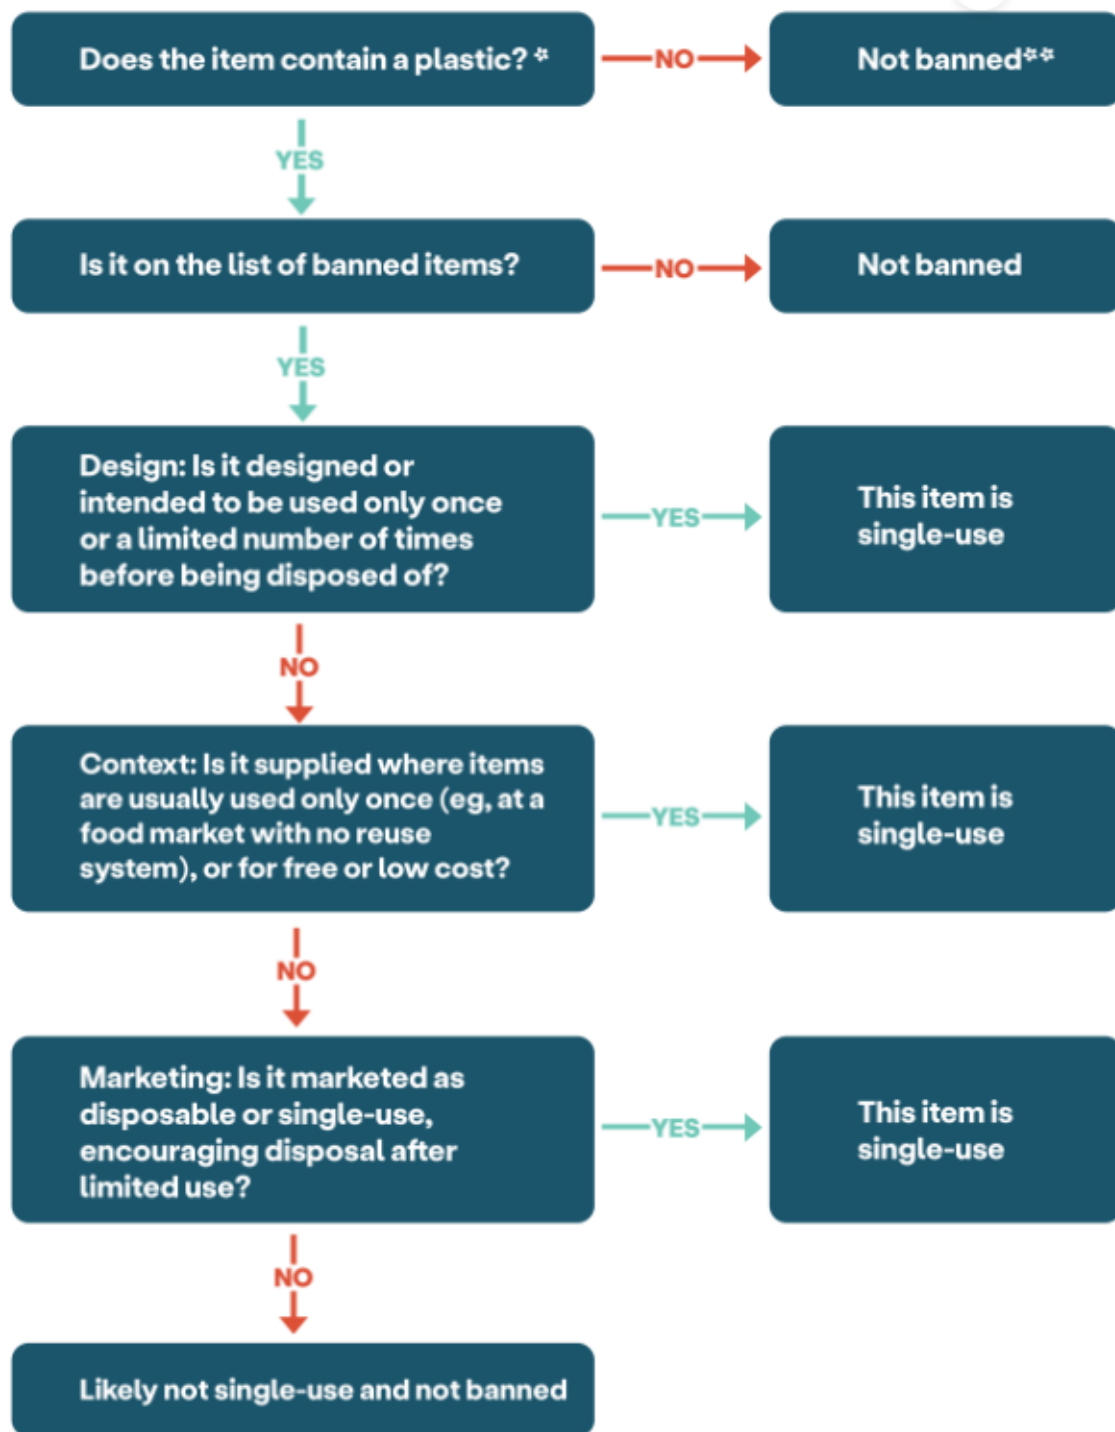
Does the item contain a plastic? *

NO

Not banned**

YES

Is it on the list of banned items?

NO

Not banned

YES

Design: Is it designed or intended to be used only once or a limited number of times before being disposed of?

YES

This item is single-use

NO

Context: Is it supplied where items are usually used only once (eg, at a food market with no reuse system), or for free or low cost?

YES

This item is single-use

NO

Marketing: Is it marketed as disposable or single-use, encouraging disposal after limited use?

YES

This item is single-use

NO

Likely not single-use and not banned